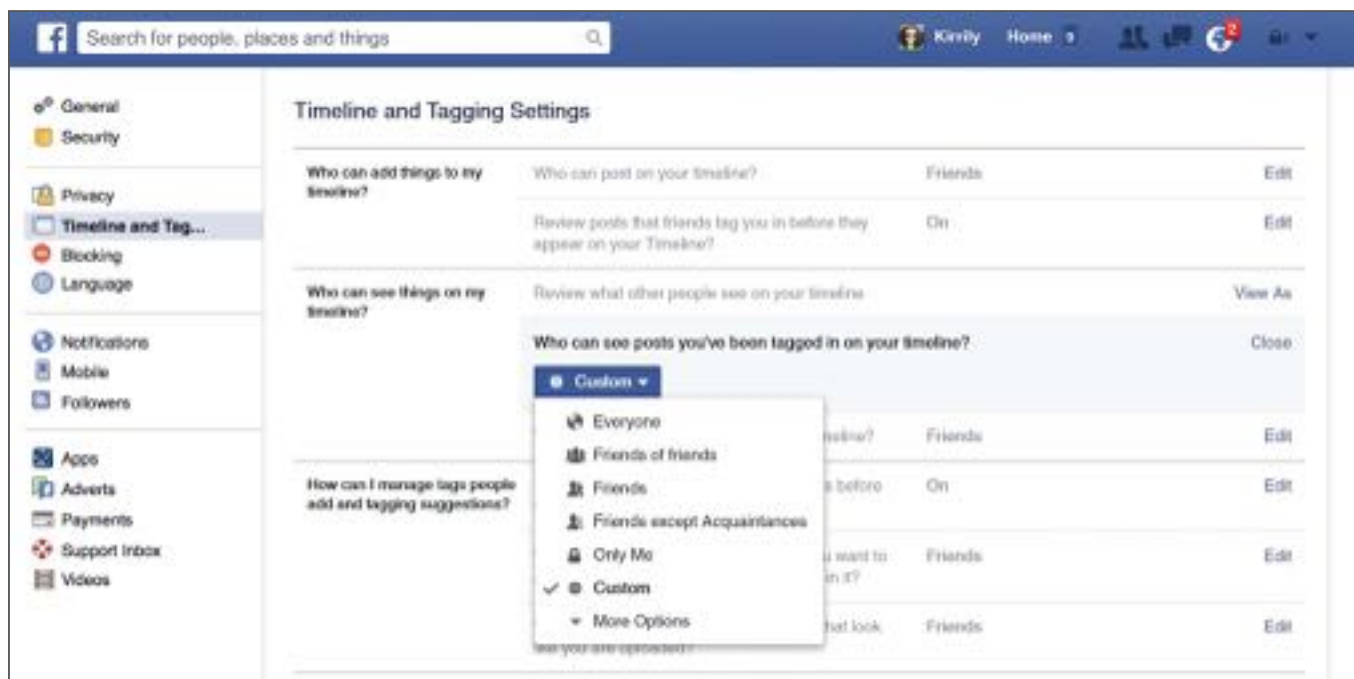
Search for people, places and things

Kirrily Home 3

General
Security

Privacy
Timeline and Tag...
Blocking
Language

Notifications
Mobile
Followers

Apps
Adverts
Payments
Support Inbox
Videos

Timeline and Tagging Settings

| | | | |
|---|---|---|---|
| Who can add things to my timeline? | Who can post on your timeline? | Friends | Edit |
| | Review posts that friends tag you in before they appear on your Timeline? | On | Edit |
| Who can see things on my timeline? | Review what other people see on your timeline | | View As |
| | Who can see posts you've been tagged in on your timeline? | | Close |
| | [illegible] timeline? | Friends | Edit |
| How can I manage tags people add and tagging suggestions? | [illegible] before | On | Edit |
| | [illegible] want to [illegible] in it? | Friends | Edit |
| | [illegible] that look like you are uploaded? | Friends | Edit |

Custom

Everyone
Friends of friends
Friends
Friends except Acquaintances
Only Me
Custom
More Options